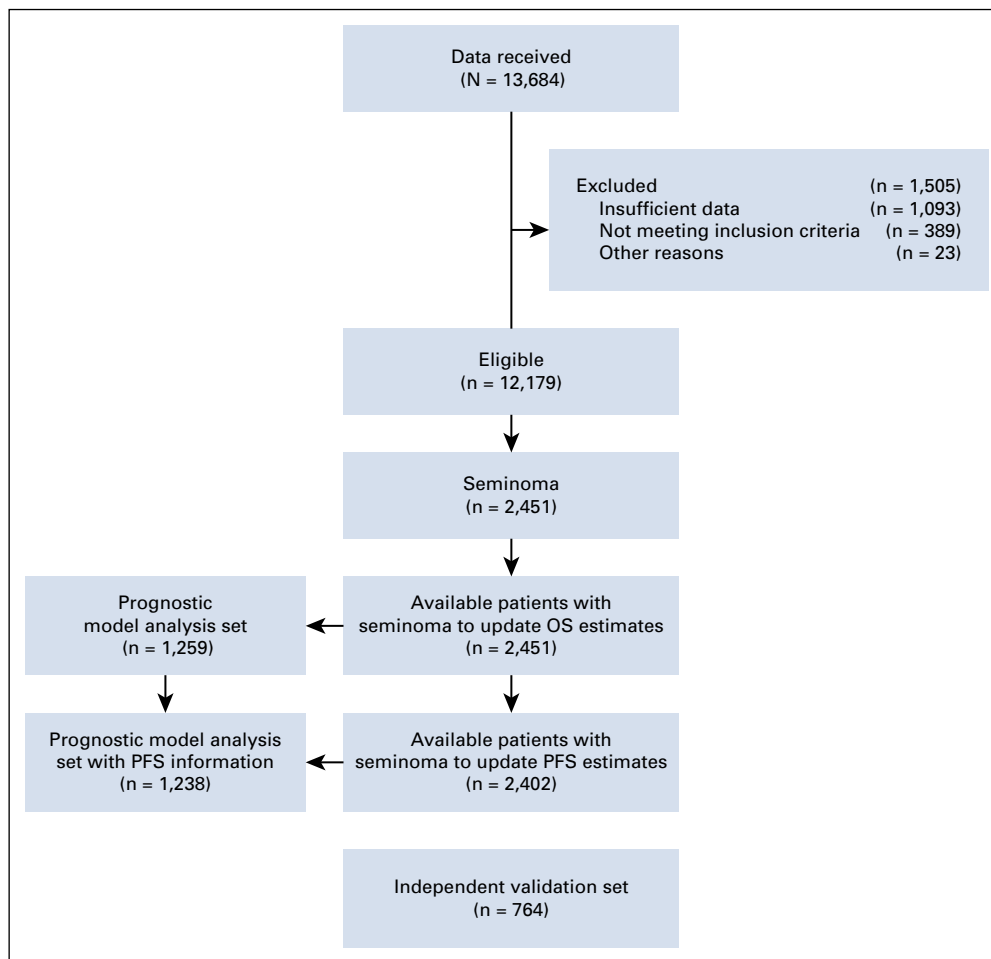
Data received
(N = 13,684)

Excluded (n = 1,505)
Insufficient data (n = 1,093)
Not meeting inclusion criteria (n = 389)
Other reasons (n = 23)

Eligible
(n = 12,179)

Seminoma
(n = 2,451)

Prognostic model analysis set
(n = 1,259)

Available patients with seminoma to update OS estimates
(n = 2,451)

Prognostic model analysis set with PFS information
(n = 1,238)

Available patients with seminoma to update PFS estimates
(n = 2,402)

Independent validation set
(n = 764)